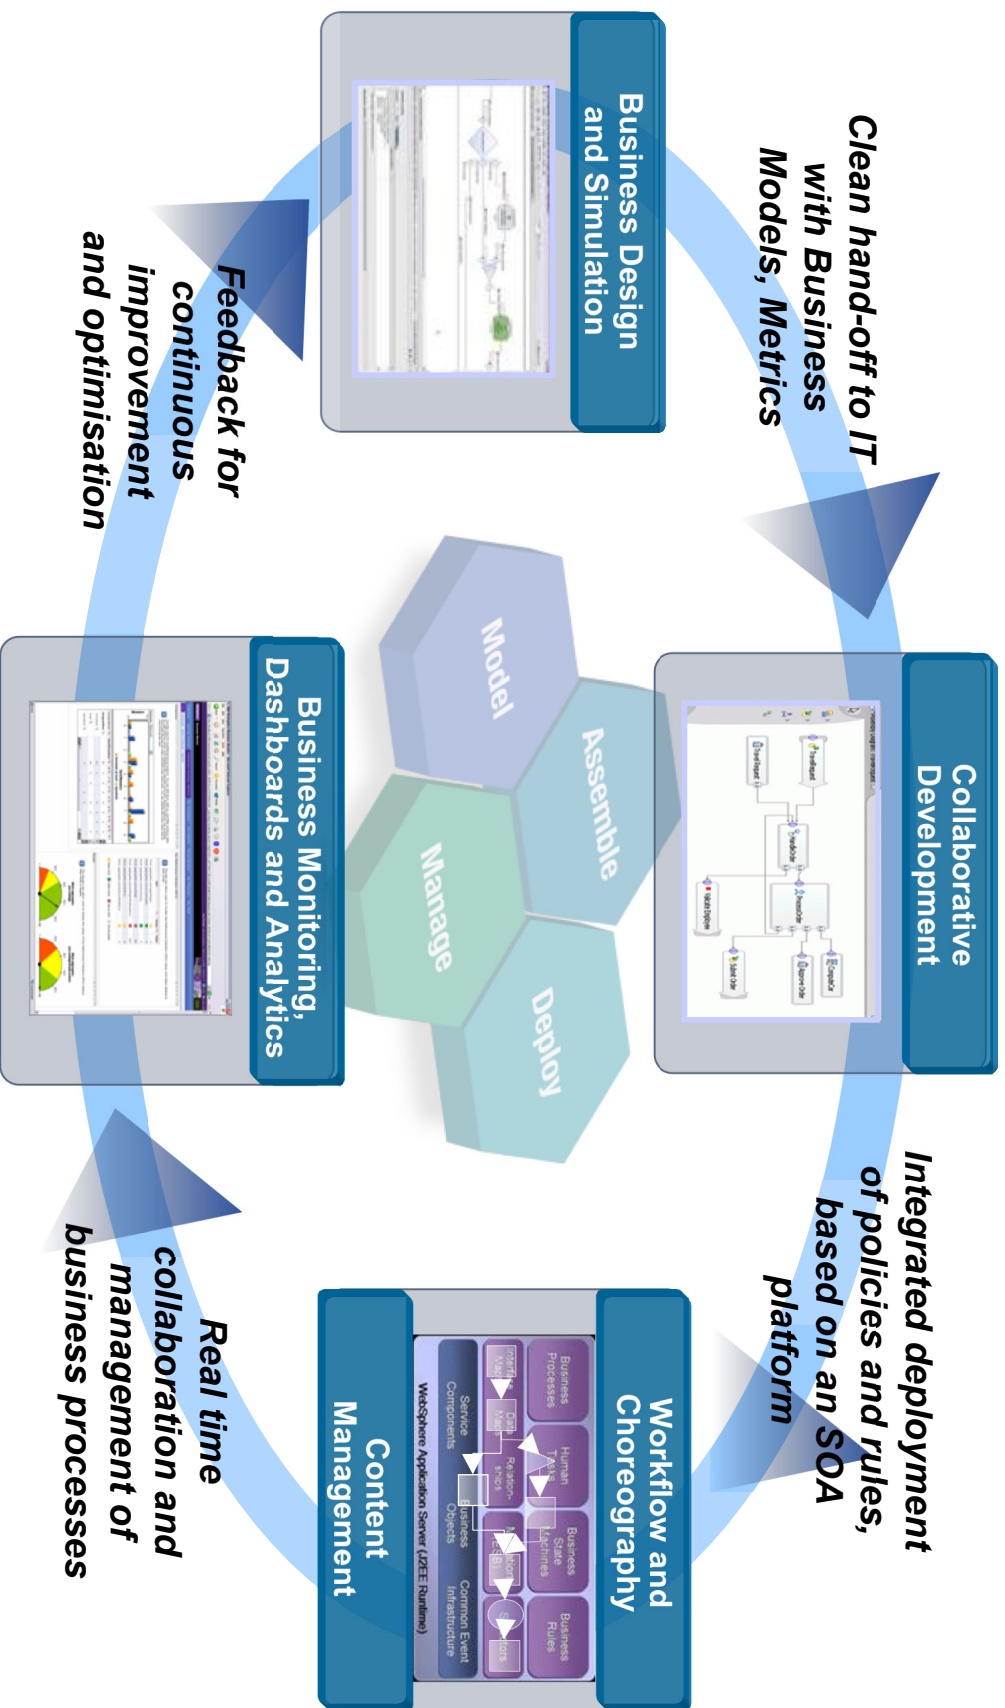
Business Design and Simulation

Clean hand-off to IT with Business Models, Metrics

Collaborative Development

Integrated deployment of policies and rules, based on an SOA platform

Workflow and Choreography

Content Management

Real time collaboration and management of business processes

Business Monitoring, Dashboards and Analytics

Feedback for continuous improvement and optimisation

Model

Assemble

Manage

Deploy

Business Processes

Human Tasks

Business State Machines

Business Rules

Interface Maps

Data Maps

Relationships

Selectors

Service Components

Business Objects

Common Event Infrastructure

WebSphere Application Server (J2EE Runtime)